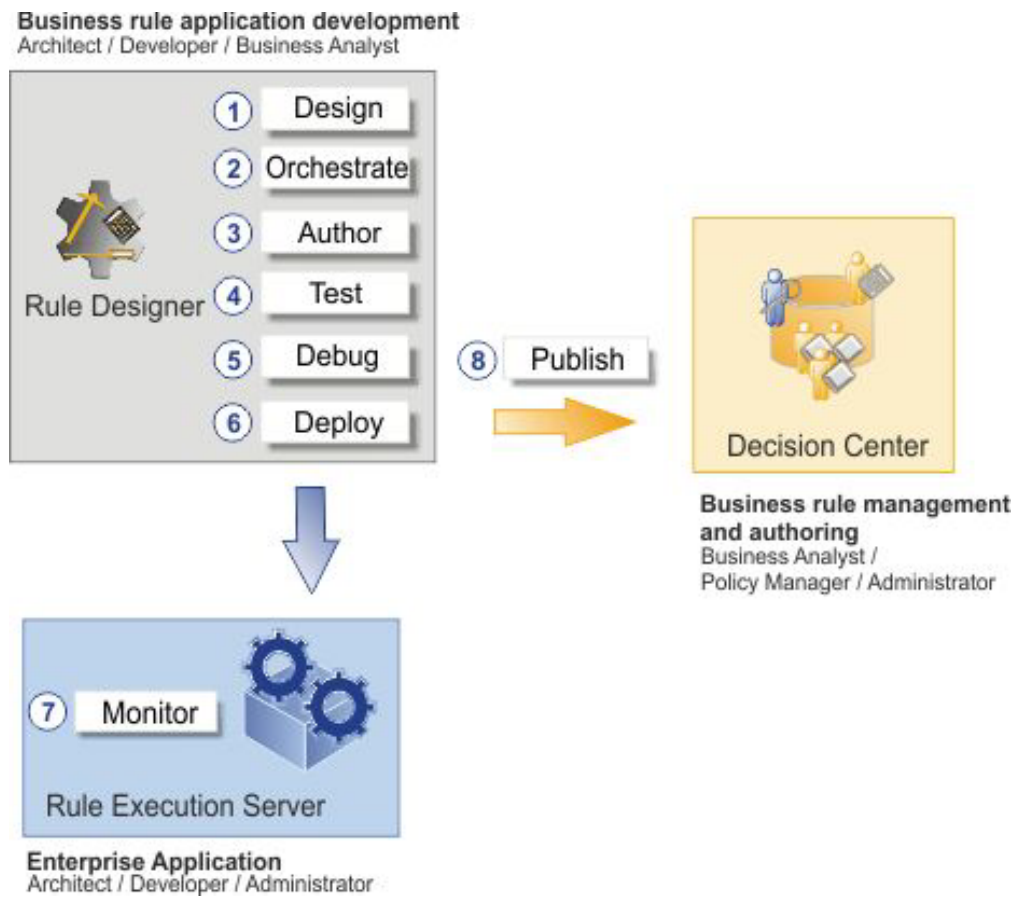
**Business rule application development**
Architect / Developer / Business Analyst

Rule Designer

1 Design
2 Orchestrate
3 Author
4 Test
5 Debug
6 Deploy

8 Publish

Decision Center

**Business rule management and authoring**
Business Analyst / Policy Manager / Administrator

7 Monitor

Rule Execution Server

**Enterprise Application**
Architect / Developer / Administrator